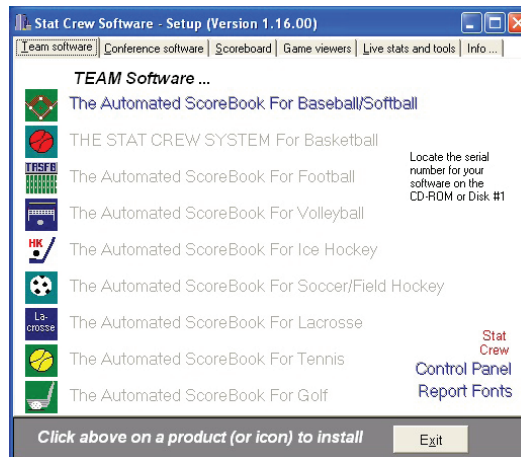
Stat Crew Software - Setup (Version 1.16.00)

Team software | Conference software | Scoreboard | Game viewers | Live stats and tools | Info ...

TEAM Software ...

The Automated ScoreBook For Baseball/Softball

THE STAT CREW SYSTEM For Basketball

TRSFB

The Automated ScoreBook For Football

The Automated ScoreBook For Volleyball

HK

The Automated ScoreBook For Ice Hockey

The Automated ScoreBook For Soccer/Field Hockey

La-crosse

The Automated ScoreBook For Lacrosse

The Automated ScoreBook For Tennis

The Automated ScoreBook For Golf

Locate the serial number for your software on the CD-ROM or Disk #1

Stat Crew

Control Panel

Report Fonts

Click above on a product (or icon) to install

Exit